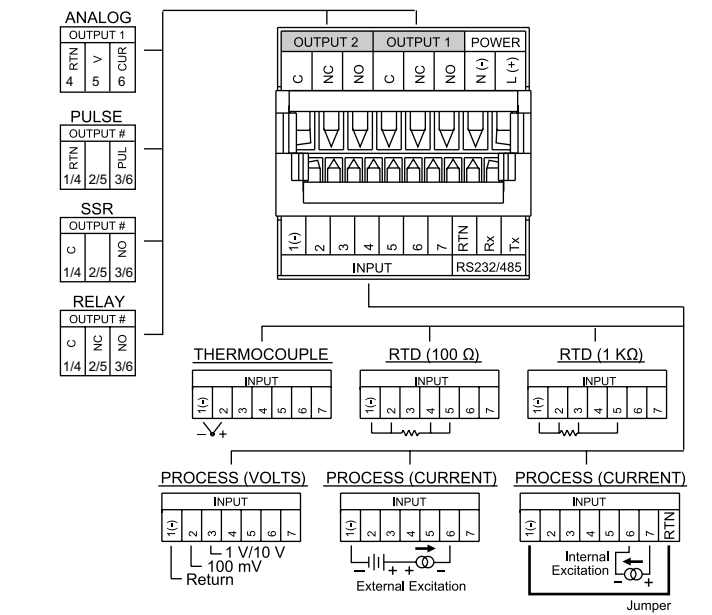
ANALOG

| OUTPUT 1 | | |
|---|---|---|
| RTN | V | CUR |
| 4 | 5 | 6 |

PULSE

| OUTPUT # | | |
|---|---|---|
| RTN | | PUL |
| 1/4 | 2/5 | 3/6 |

SSR

| OUTPUT # | | |
|---|---|---|
| C | | NO |
| 1/4 | 2/5 | 3/6 |

RELAY

| OUTPUT # | | |
|---|---|---|
| C | NC | NO |
| 1/4 | 2/5 | 3/6 |

| OUTPUT 2 | | | OUTPUT 1 | | | POWER | |
|---|---|---|---|---|---|---|---|
| C | NC | NO | C | NC | NO | N (-) | L (+) |

| 1(-) | 2 | 3 | 4 | 5 | 6 | 7 | RTN | Rx | Tx |
|---|---|---|---|---|---|---|---|---|---|
| INPUT | | | | | | | RS232/485 | | |

THERMOCOUPLE

INPUT
1(-) 2 3 4 5 6 7
- +

RTD (100 Ω)

INPUT
1(-) 2 3 4 5 6 7

RTD (1 KΩ)

INPUT
1(-) 2 3 4 5 6 7

PROCESS (VOLTS)

INPUT
1(-) 2 3 4 5 6 7
1 V/10 V
100 mV
Return

PROCESS (CURRENT)

INPUT
1(-) 2 3 4 5 6 7
- + + -
External Excitation

PROCESS (CURRENT)

INPUT
1(-) 2 3 4 5 6 7 RTN
Internal Excitation
- +
Jumper